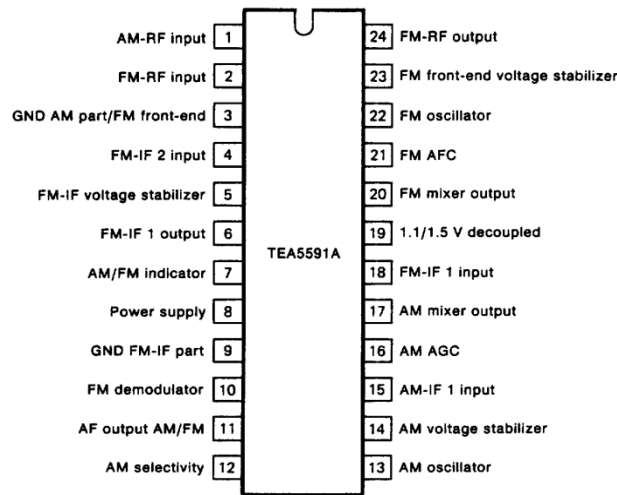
AM-RF input 1
FM-RF input 2
GND AM part/FM front-end 3
FM-IF 2 input 4
FM-IF voltage stabilizer 5
FM-IF 1 output 6
AM/FM indicator 7
Power supply 8
GND FM-IF part 9
FM demodulator 10
AF output AM/FM 11
AM selectivity 12

TEA5591A

24 FM-RF output
23 FM front-end voltage stabilizer
22 FM oscillator
21 FM AFC
20 FM mixer output
19 1.1/1.5 V decoupled
18 FM-IF 1 input
17 AM mixer output
16 AM AGC
15 AM-IF 1 input
14 AM voltage stabilizer
13 AM oscillator